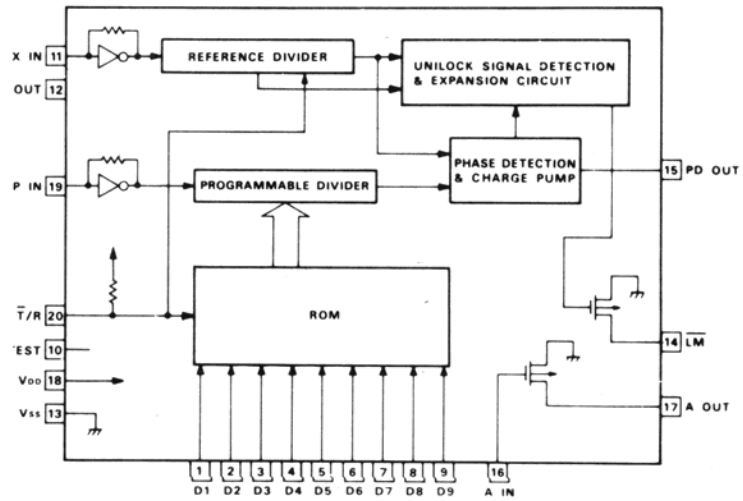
X IN 11
OUT 12
REFERENCE DIVIDER
UNILOCK SIGNAL DETECTION & EXPANSION CIRCUIT
PHASE DETECTION & CHARGE PUMP
15 PD OUT
P IN 19
PROGRAMMABLE DIVIDER
$\overline{T}$/R 20
ROM
'EST 10
VDD 18
Vss 13
14 $\overline{LM}$
17 A OUT
1 D1
2 D2
3 D3
4 D4
5 D5
6 D6
7 D7
8 D8
9 D9
16 A IN